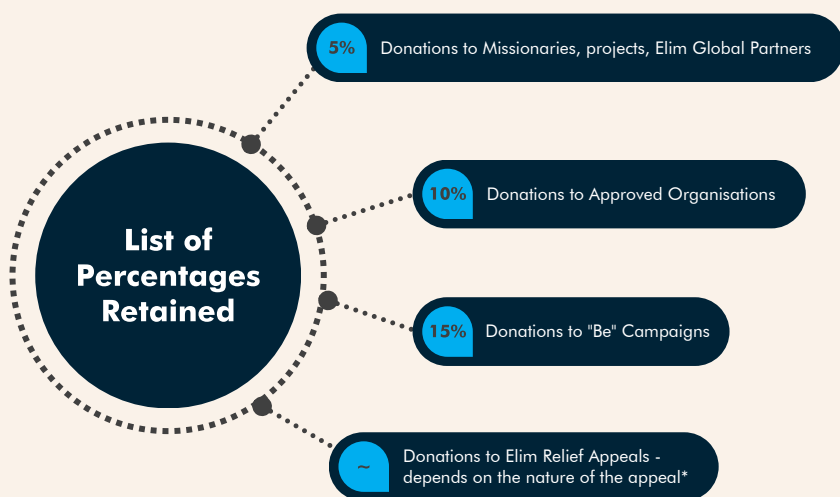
List of Percentages Retained

5% Donations to Missionaries, projects, Elim Global Partners

10% Donations to Approved Organisations

15% Donations to "Be" Campaigns

~ Donations to Elim Relief Appeals - depends on the nature of the appeal*